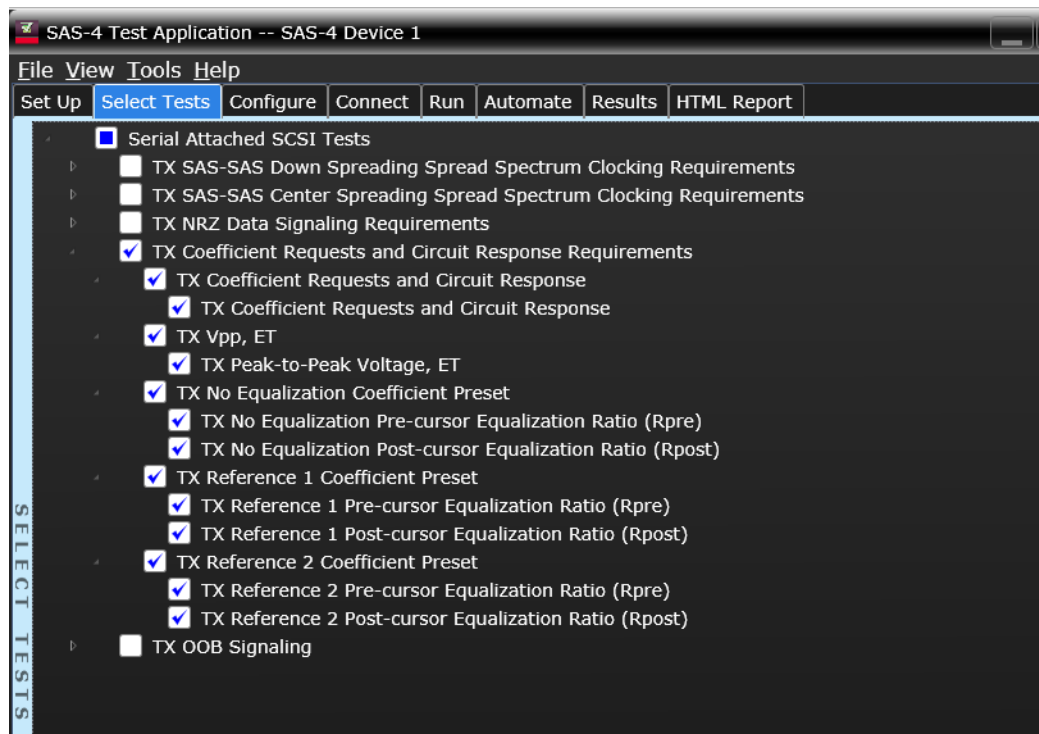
SAS-4 Test Application -- SAS-4 Device 1

File View Tools Help

Set Up | Select Tests | Configure | Connect | Run | Automate | Results | HTML Report

Serial Attached SCSI Tests
TX SAS-SAS Down Spreading Spread Spectrum Clocking Requirements
TX SAS-SAS Center Spreading Spread Spectrum Clocking Requirements
TX NRZ Data Signaling Requirements
TX Coefficient Requests and Circuit Response Requirements
TX Coefficient Requests and Circuit Response
TX Coefficient Requests and Circuit Response
TX Vpp, ET
TX Peak-to-Peak Voltage, ET
TX No Equalization Coefficient Preset
TX No Equalization Pre-cursor Equalization Ratio (Rpre)
TX No Equalization Post-cursor Equalization Ratio (Rpost)
TX Reference 1 Coefficient Preset
TX Reference 1 Pre-cursor Equalization Ratio (Rpre)
TX Reference 1 Post-cursor Equalization Ratio (Rpost)
TX Reference 2 Coefficient Preset
TX Reference 2 Pre-cursor Equalization Ratio (Rpre)
TX Reference 2 Post-cursor Equalization Ratio (Rpost)
TX OOB Signaling

SELECT TESTS